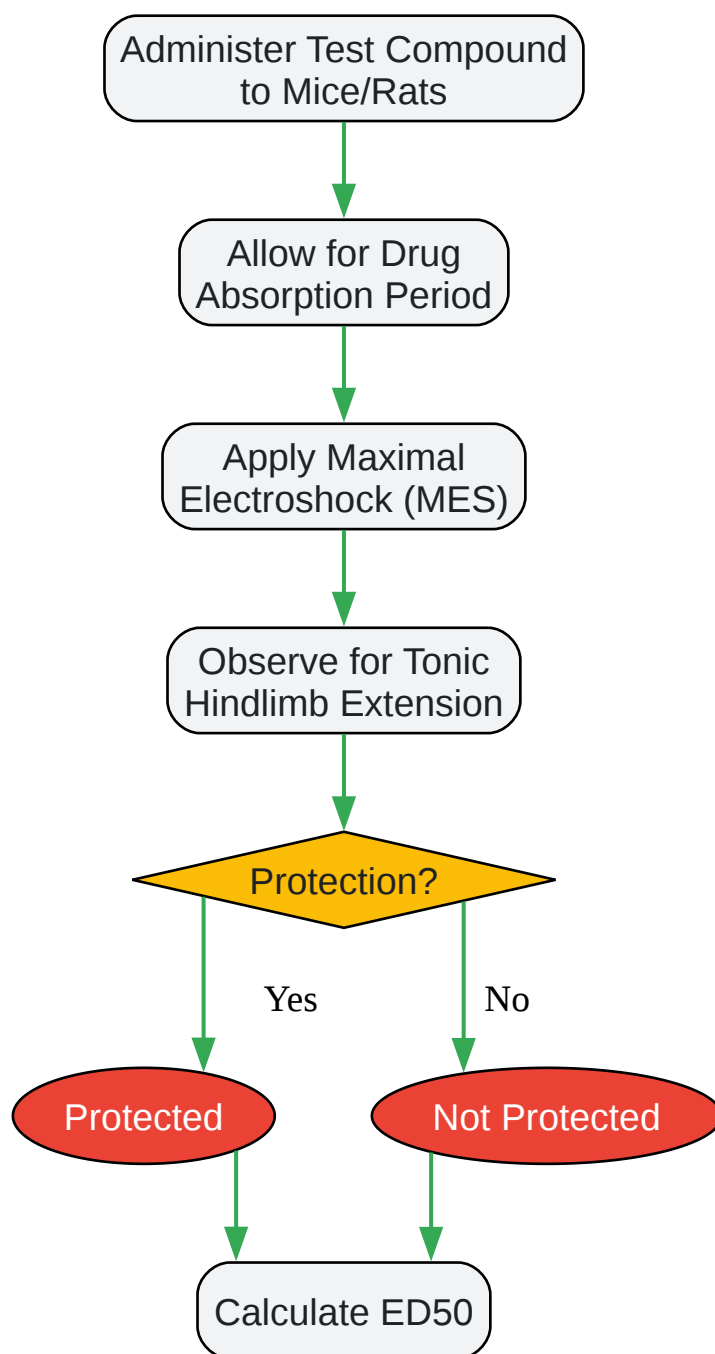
Administer Test Compound to Mice/Rats

Allow for Drug Absorption Period

Apply Maximal Electroshock (MES)

Observe for Tonic Hindlimb Extension

Protection?

Yes

No

Protected

Not Protected

Calculate ED50